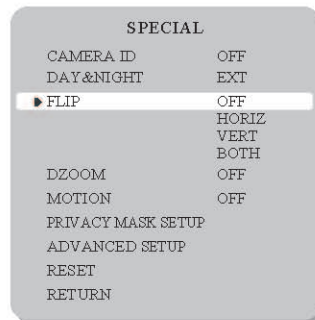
SPECIAL

| | |
|---|---|
| CAMERA ID | OFF |
| DAY&NIGHT | EXT |
| FLIP | OFF<br>HORIZ<br>VERT<br>BOTH |
| DZOOM | OFF |
| MOTION | OFF |
| PRIVACY MASK SETUP | |
| ADVANCED SETUP | |
| RESET | |
| RETURN | |